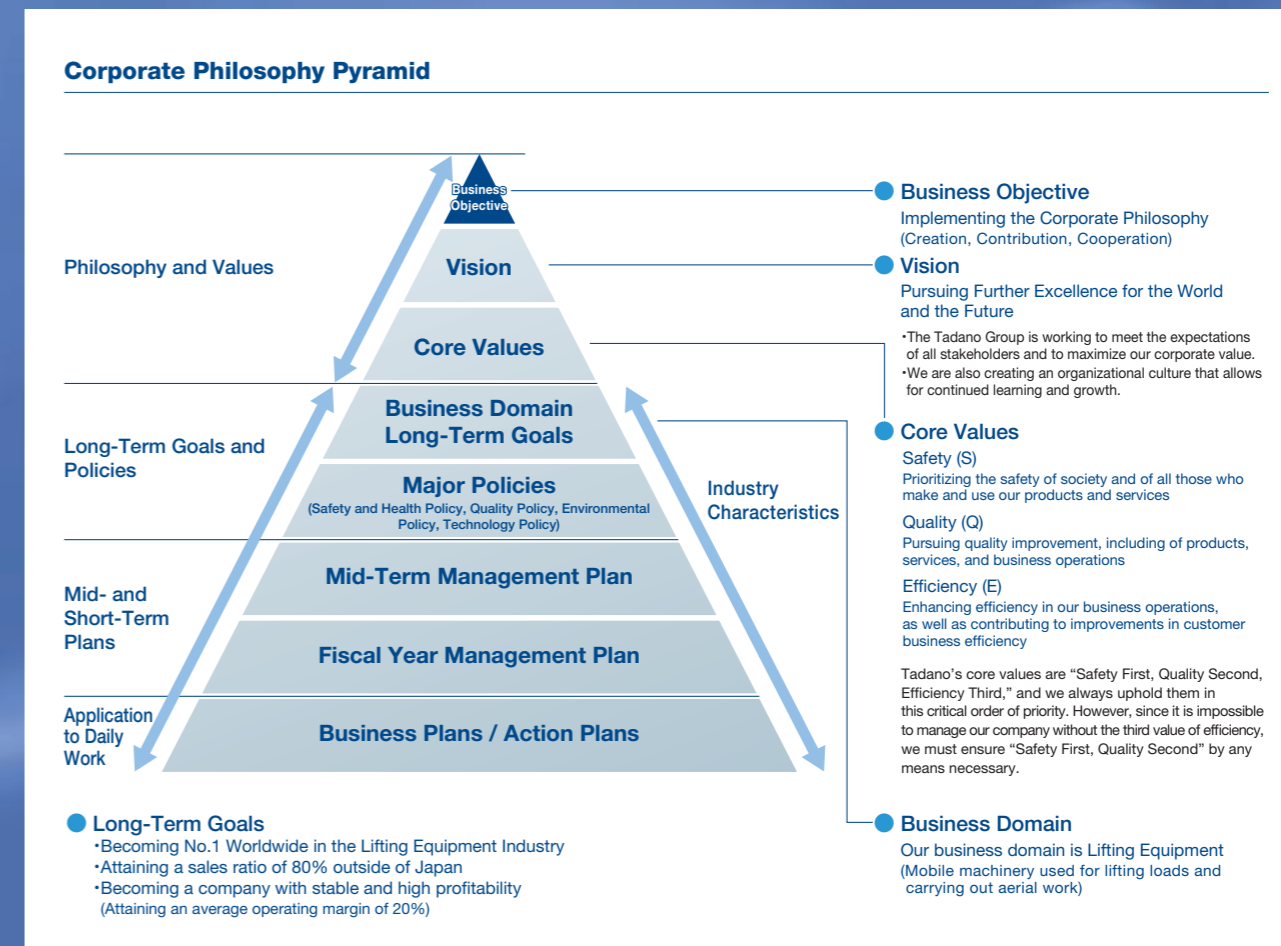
Corporate Philosophy Pyramid

Philosophy and Values

Long-Term Goals and Policies

Mid- and Short-Term Plans

Application to Daily Work

Business Objective

Vision

Core Values

Business Domain Long-Term Goals

Major Policies
(Safety and Health Policy, Quality Policy, Environmental Policy, Technology Policy)

Mid-Term Management Plan

Fiscal Year Management Plan

Business Plans / Action Plans

Industry Characteristics

Business Objective
Implementing the Corporate Philosophy (Creation, Contribution, Cooperation)

Vision
Pursuing Further Excellence for the World and the Future
・The Tadano Group is working to meet the expectations of all stakeholders and to maximize our corporate value.
・We are also creating an organizational culture that allows for continued learning and growth.

Core Values
Safety (S)
Prioritizing the safety of society and of all those who make and use our products and services
Quality (Q)
Pursuing quality improvement, including of products, services, and business operations
Efficiency (E)
Enhancing efficiency in our business operations, as well as contributing to improvements in customer business efficiency

Tadano's core values are "Safety First, Quality Second, Efficiency Third," and we always uphold them in this critical order of priority. However, since it is impossible to manage our company without the third value of efficiency, we must ensure "Safety First, Quality Second" by any means necessary.

Business Domain
Our business domain is Lifting Equipment
(Mobile machinery used for lifting loads and carrying out aerial work)

Long-Term Goals
・Becoming No.1 Worldwide in the Lifting Equipment Industry
・Attaining a sales ratio of 80% outside of Japan
・Becoming a company with stable and high profitability
(Attaining an average operating margin of 20%)